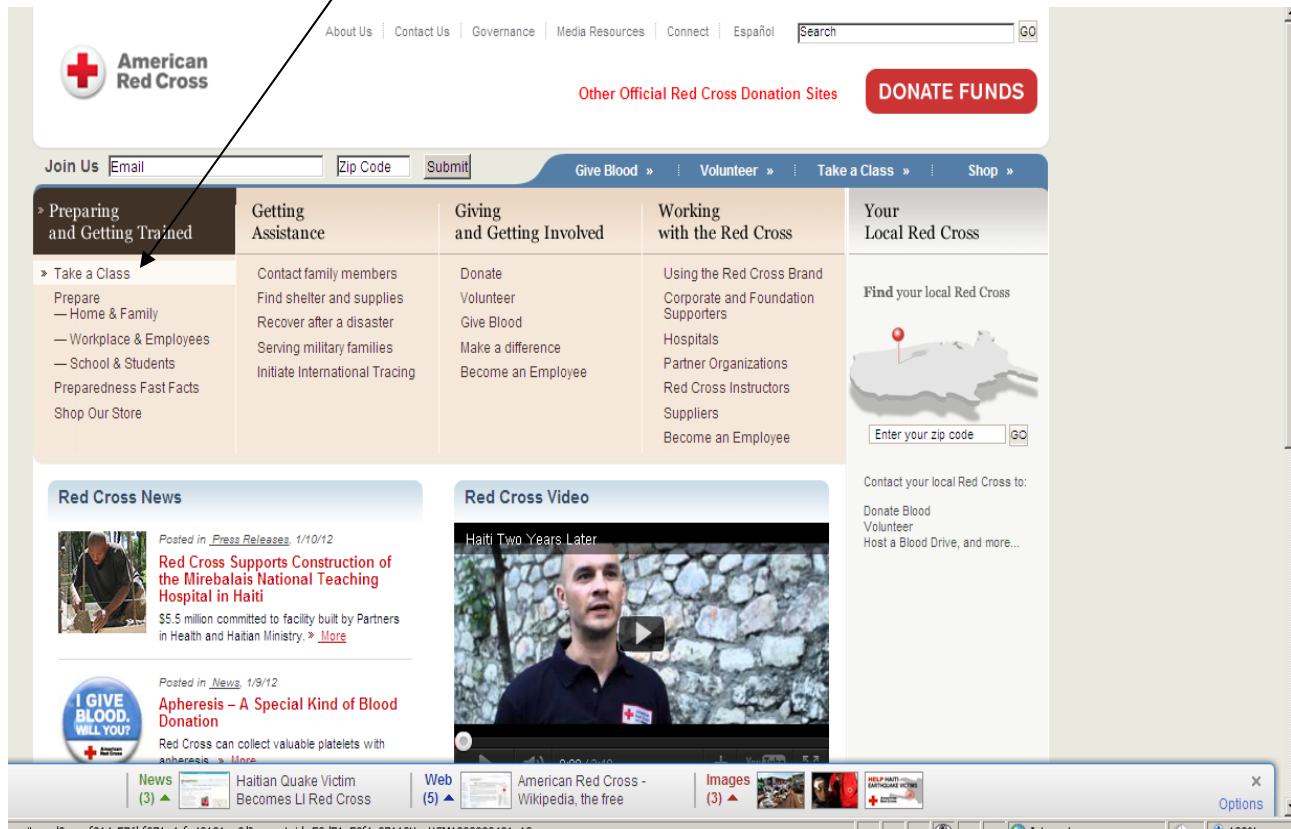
American Red Cross

About Us | Contact Us | Governance | Media Resources | Connect | Español | Search GO

Other Official Red Cross Donation Sites

DONATE FUNDS

Join Us Email Zip Code Submit

Give Blood » Volunteer » Take a Class » Shop »

» Preparing and Getting Trained

Getting Assistance

Giving and Getting Involved

Working with the Red Cross

Your Local Red Cross

» Take a Class
Prepare
— Home & Family
— Workplace & Employees
— School & Students
Preparedness Fast Facts
Shop Our Store

Contact family members
Find shelter and supplies
Recover after a disaster
Serving military families
Initiate International Tracing

Donate
Volunteer
Give Blood
Make a difference
Become an Employee

Using the Red Cross Brand
Corporate and Foundation Supporters
Hospitals
Partner Organizations
Red Cross Instructors
Suppliers
Become an Employee

Find your local Red Cross

Enter your zip code GO

Contact your local Red Cross to:

Donate Blood
Volunteer
Host a Blood Drive, and more...

Red Cross News

Posted in Press Releases, 1/10/12

Red Cross Supports Construction of the Mirebalais National Teaching Hospital in Haiti

$5.5 million committed to facility built by Partners in Health and Haitian Ministry. » More

Posted in News, 1/9/12

I GIVE BLOOD. WILL YOU?

Apheresis – A Special Kind of Blood Donation

Red Cross can collect valuable platelets with apheresis. » More

Red Cross Video

Haiti Two Years Later

News (3) Haitian Quake Victim Becomes LI Red Cross

Web (5) American Red Cross - Wikipedia, the free

Images (3)

HELP HAITI EARTHQUAKE VICTIMS

×
Options